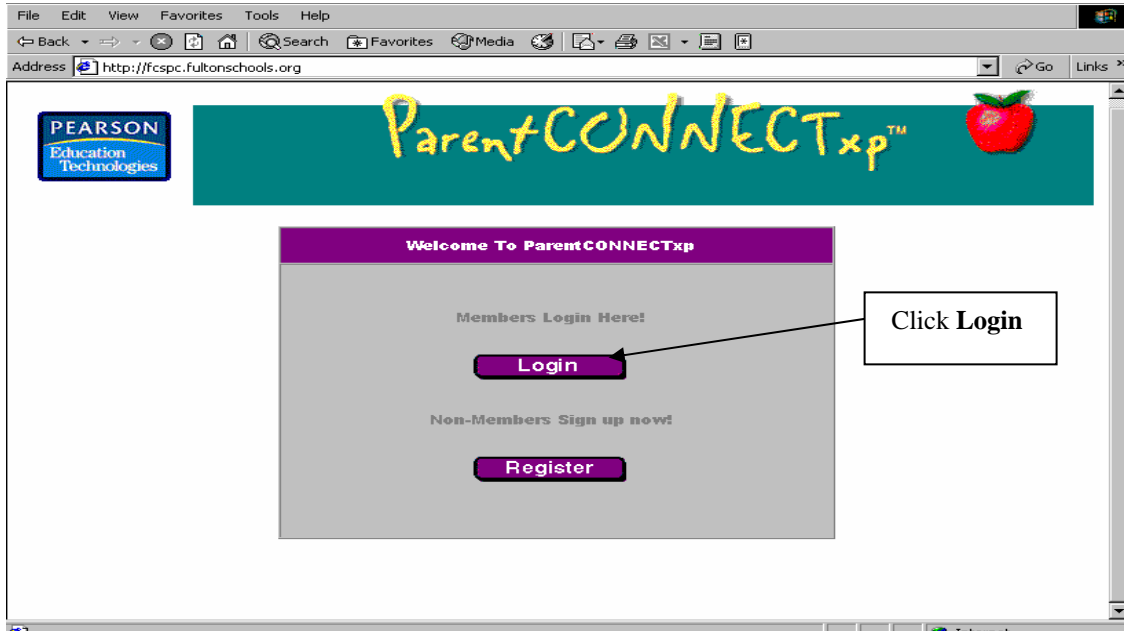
File Edit View Favorites Tools Help

Back Search Favorites Media

Address http://fcspc.fultonschools.org Go Links

PEARSON Education Technologies

ParentCONNECTxp™

Welcome To ParentCONNECTxp

Members Login Here!

Login

Non-Members Sign up now!

Register

Click **Login**